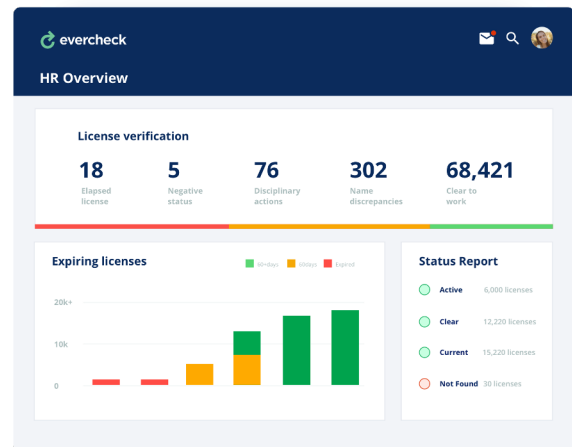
evercheck

HR Overview

License verification

18
Elapsed license

5
Negative status

76
Disciplinary actions

302
Name discrepancies

68,421
Clear to work

Expiring licenses

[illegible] days
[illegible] days
Expired

20k+
10k
0

Status Report

Active 6,000 licenses
Clear 12,220 licenses
Current 15,220 licenses
Not Found 30 licenses